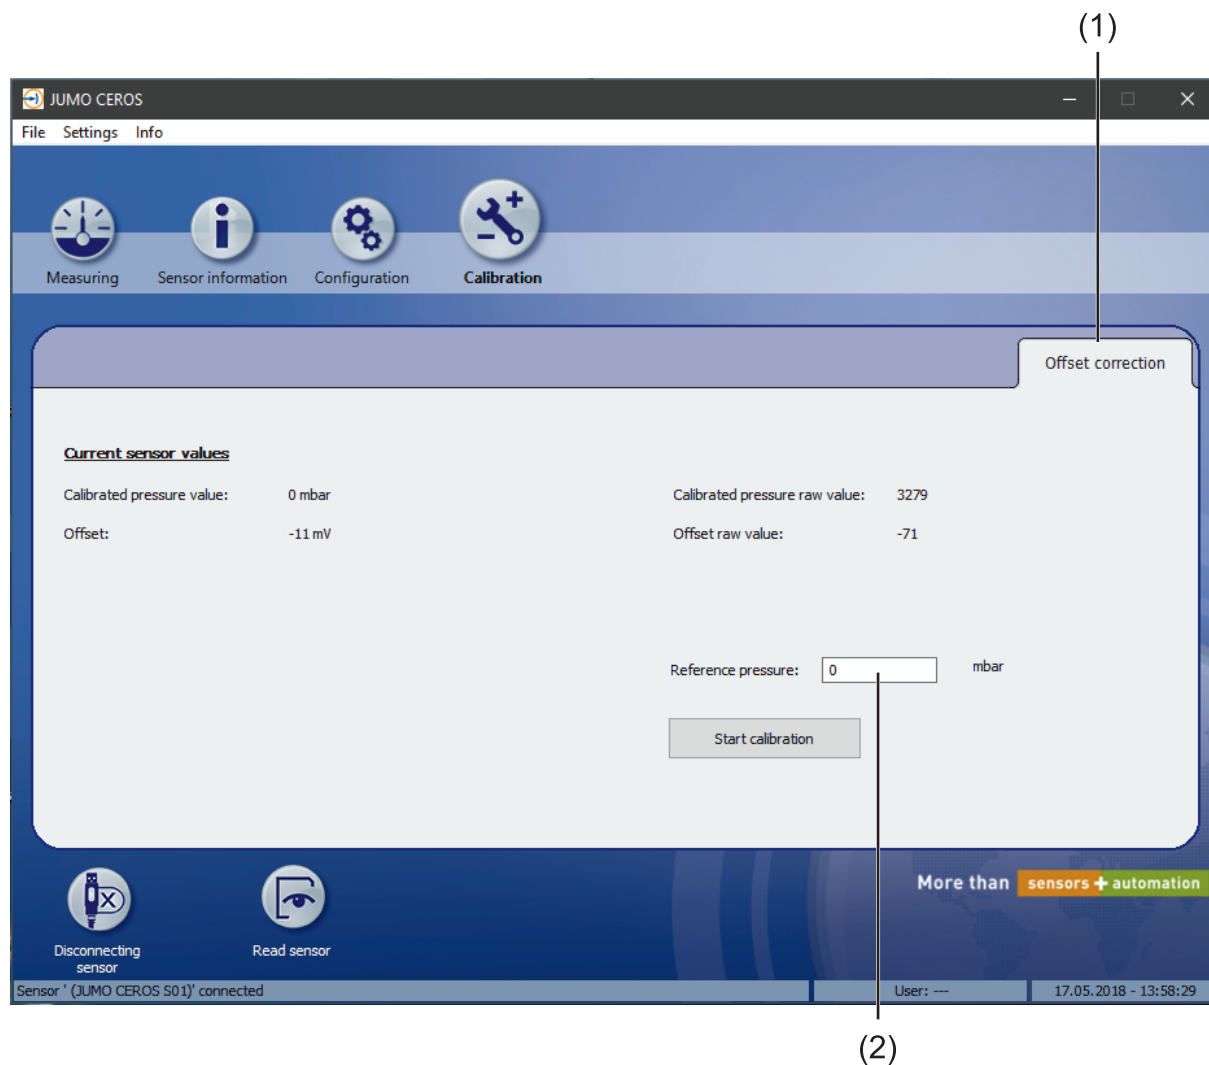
(1)

JUMO CEROS

File Settings Info

Measuring Sensor information Configuration Calibration

Offset correction

Current sensor values

Calibrated pressure value: 0 mbar

Offset: -11 mV

Calibrated pressure raw value: 3279

Offset raw value: -71

Reference pressure: 0 mbar

Start calibration

More than sensors + automation

Disconnecting sensor

Read sensor

Sensor ' (JUMO CEROS S01)' connected

User: ---

17.05.2018 - 13:58:29

(2)